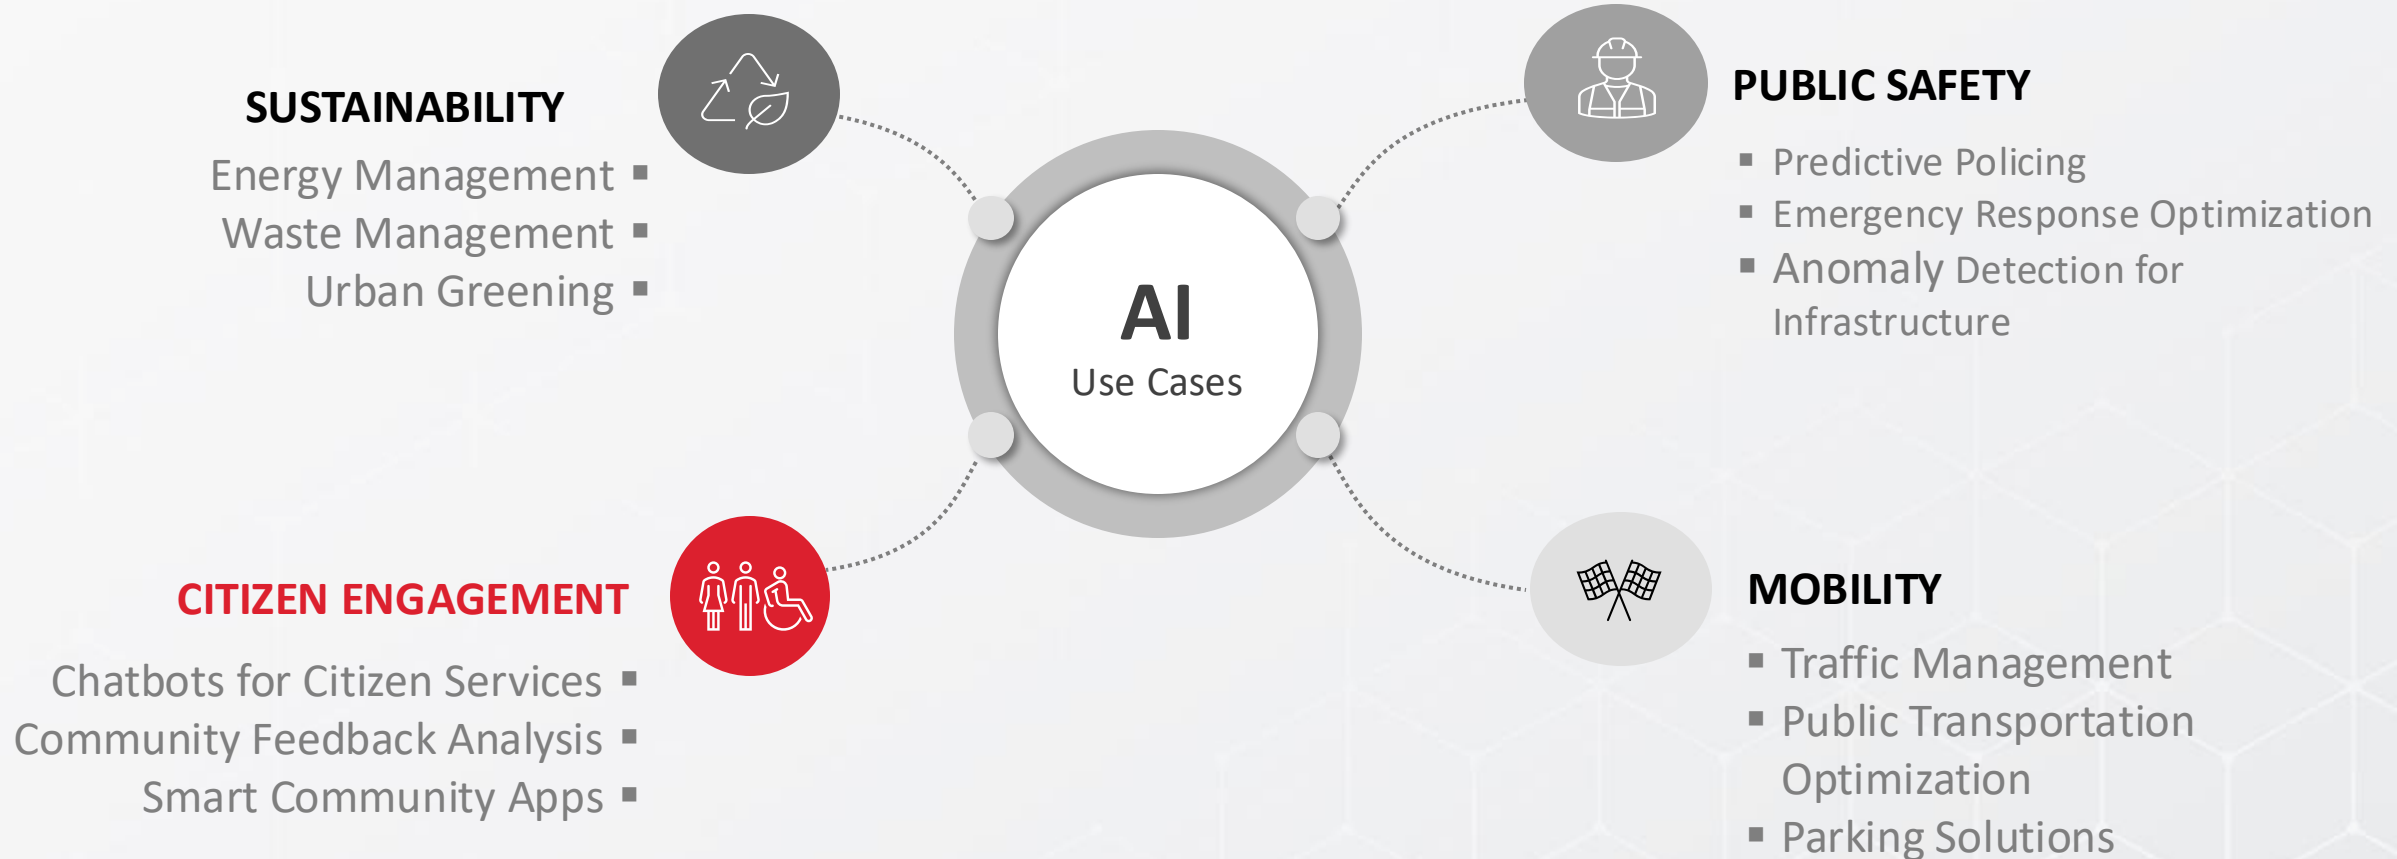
SUSTAINABILITY

Energy Management ▪
Waste Management ▪
Urban Greening ▪

AI
Use Cases

PUBLIC SAFETY

▪ Predictive Policing
▪ Emergency Response Optimization
▪ Anomaly Detection for Infrastructure

CITIZEN ENGAGEMENT

Chatbots for Citizen Services ▪
Community Feedback Analysis ▪
Smart Community Apps ▪

MOBILITY

▪ Traffic Management
▪ Public Transportation Optimization
▪ Parking Solutions